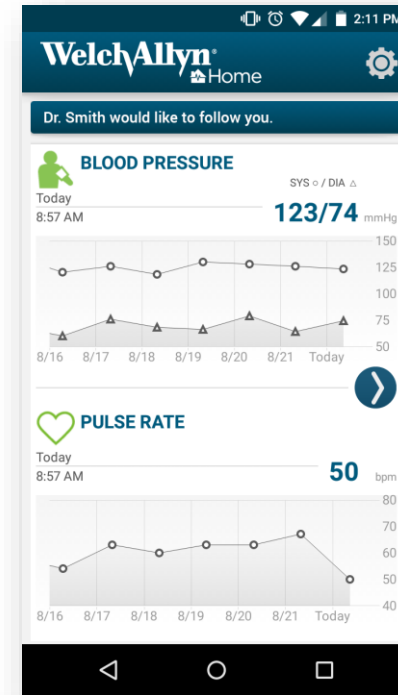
2:11 PM

WelchAllyn Home

Dr. Smith would like to follow you.

BLOOD PRESSURE
SYS ○ / DIA △
Today
8:57 AM
123/74 mmHg

150
125
100
75
50
8/16 8/17 8/18 8/19 8/20 8/21 Today

PULSE RATE
Today
8:57 AM
50 bpm

80
70
60
50
40
8/16 8/17 8/18 8/19 8/20 8/21 Today